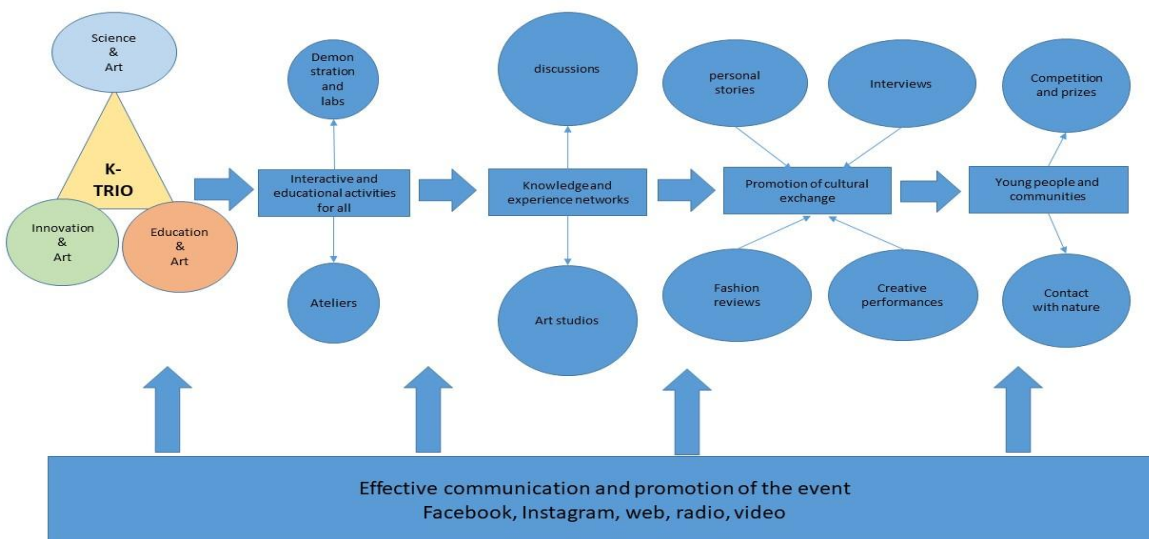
Science & Art

K-TRIO

Innovation & Art

Education & Art

Demon stration and labs

Interactive and educational activities for all

Ateliers

discussions

Knowledge and experience networks

Art studios

personal stories

Interviews

Promotion of cultural exchange

Fashion reviews

Creative performances

Competition and prizes

Young people and communities

Contact with nature

Effective communication and promotion of the event
Facebook, Instagram, web, radio, video